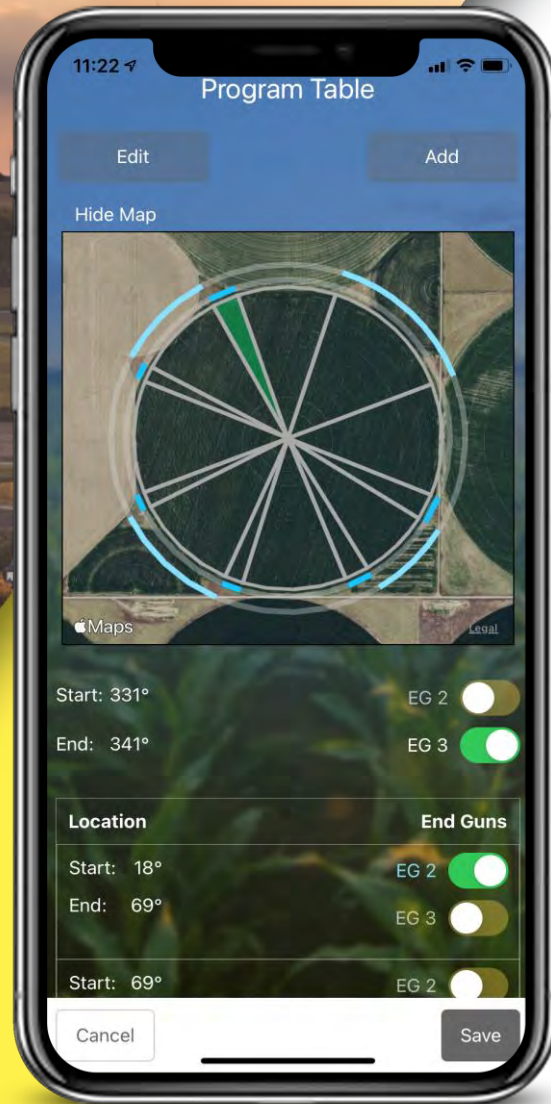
11:22

Program Table

Edit

Add

Hide Map

Maps

Legal

Start: 331°

EG 2

End: 341°

EG 3

| Location | End Guns |
|---|---|
| Start: 18° | EG 2 |
| End: 69° | EG 3 |
| Start: 69° | EG 2 |

Cancel

Save